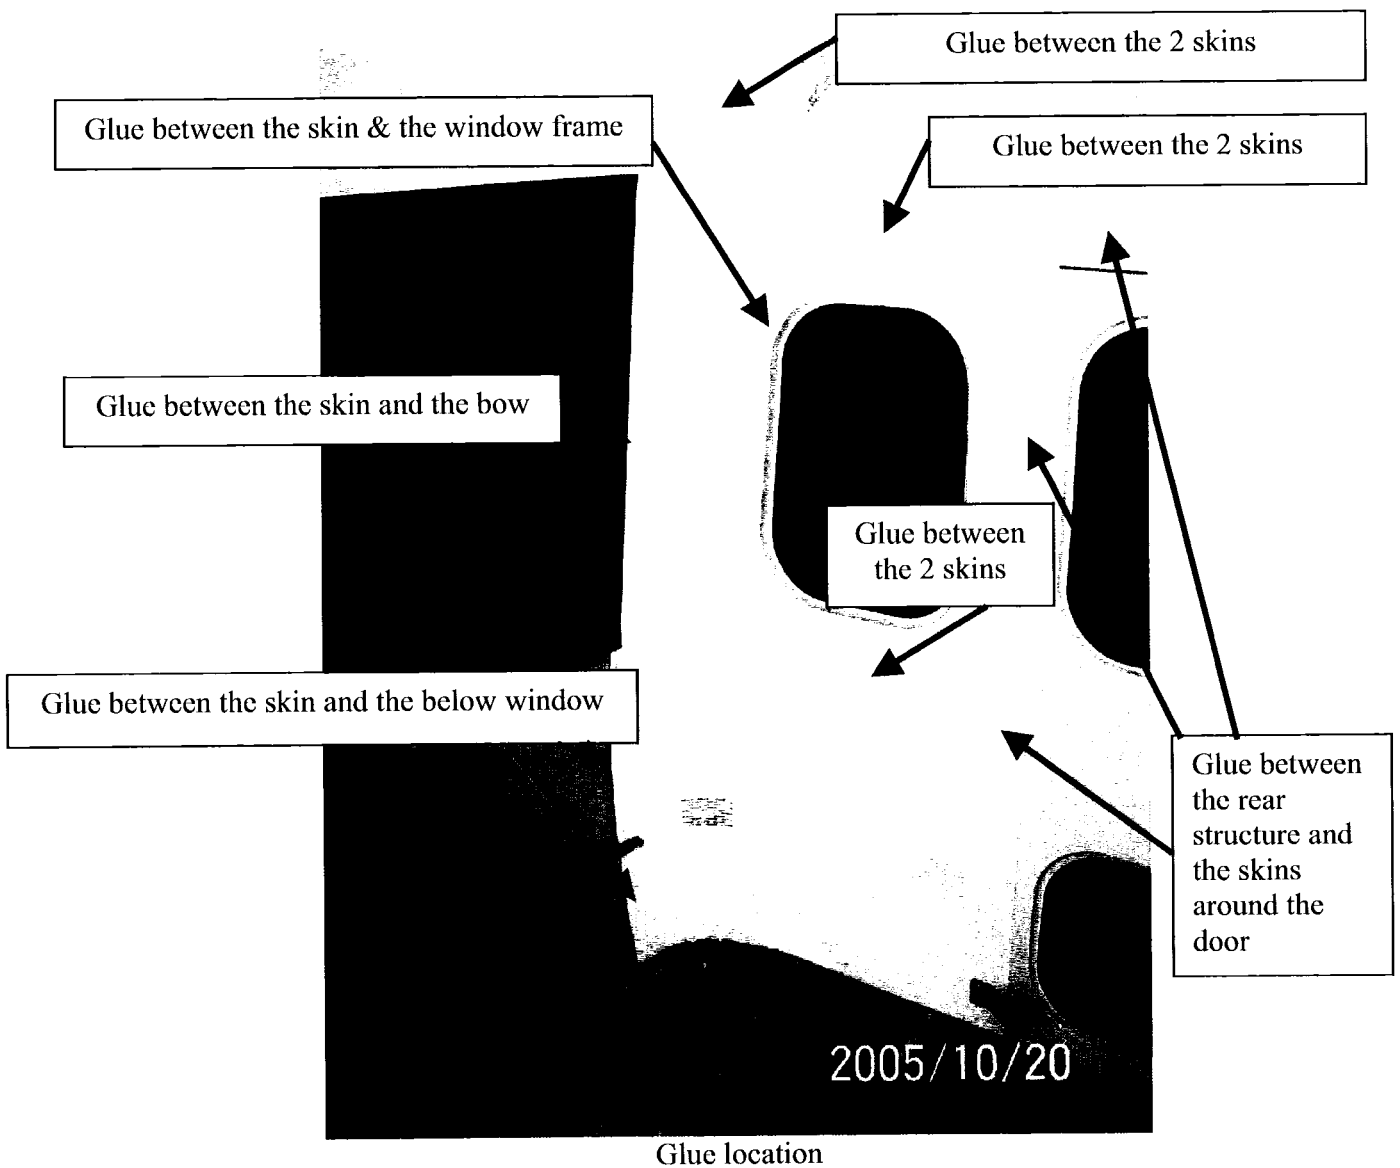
Glue between the 2 skins

Glue between the skin & the window frame

Glue between the 2 skins

Glue between the skin and the bow

Glue between the 2 skins

Glue between the skin and the below window

Glue between the rear structure and the skins around the door

2005/10/20

Glue location